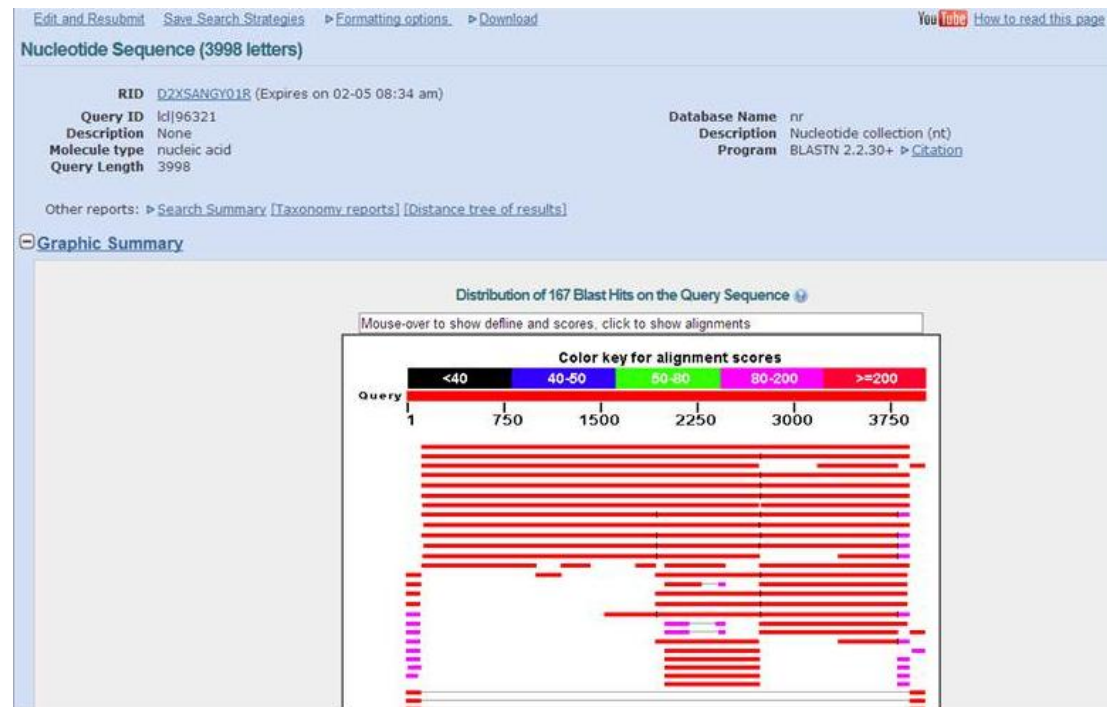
Edit and Resubmit   Save Search Strategies   ▷Formatting options   ▷Download

YouTube How to read this page

Nucleotide Sequence (3998 letters)

RID D2XSANGY01R (Expires on 02-05 08:34 am)
Query ID lcl|96321
Description None
Molecule type nucleic acid
Query Length 3998

Database Name nr
Description Nucleotide collection (nt)
Program BLASTN 2.2.30+ ▷Citation

Other reports: ▷Search Summary [Taxonomy reports] [Distance tree of results]

Graphic Summary

Distribution of 167 Blast Hits on the Query Sequence

Mouse-over to show defline and scores, click to show alignments

Color key for alignment scores

| <40 | 40-50 | 50-80 | 80-200 | >=200 |
|---|---|---|---|---|

Query

1   750   1500   2250   3000   3750